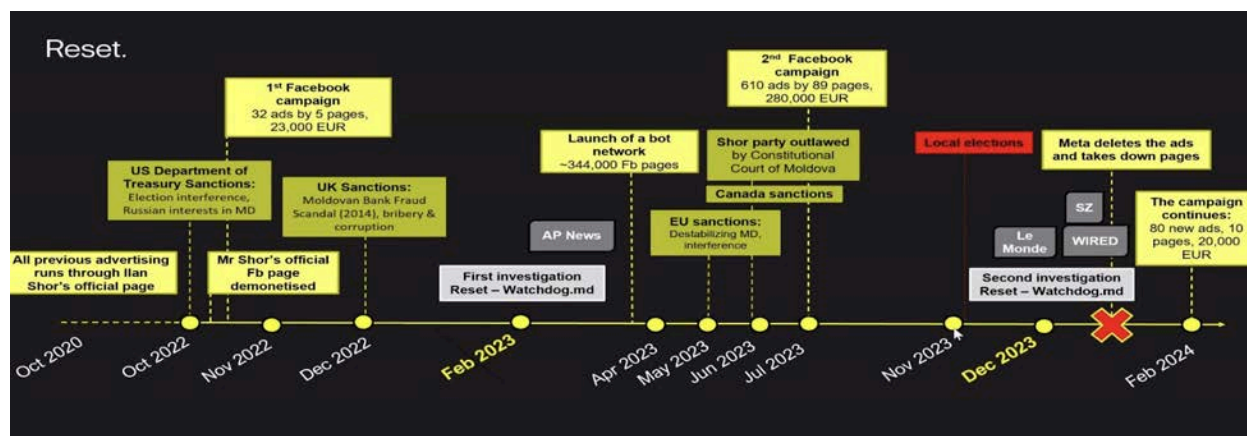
Reset.

All previous advertising runs through Ilan Shor's official page

US Department of Treasury Sanctions: Election interference, Russian interests in MD

1st Facebook campaign
32 ads by 5 pages, 23,000 EUR

Mr Shor's official Fb page demonetised

UK Sanctions: Moldovan Bank Fraud Scandal (2014), bribery & corruption

AP News

First investigation
Reset – Watchdog.md

Launch of a bot network
~344,000 Fb pages

EU sanctions: Destabilizing MD, interference

2nd Facebook campaign
610 ads by 89 pages, 280,000 EUR

Shor party outlawed by Constitutional Court of Moldova

Canada sanctions

Local elections

Le Monde

SZ

WIRED

Second investigation
Reset – Watchdog.md

Meta deletes the ads and takes down pages

The campaign continues: 80 new ads, 10 pages, 20,000 EUR

Oct 2020
Oct 2022
Nov 2022
Dec 2022
Feb 2023
Apr 2023
May 2023
Jun 2023
Jul 2023
Nov 2023
Dec 2023
Feb 2024